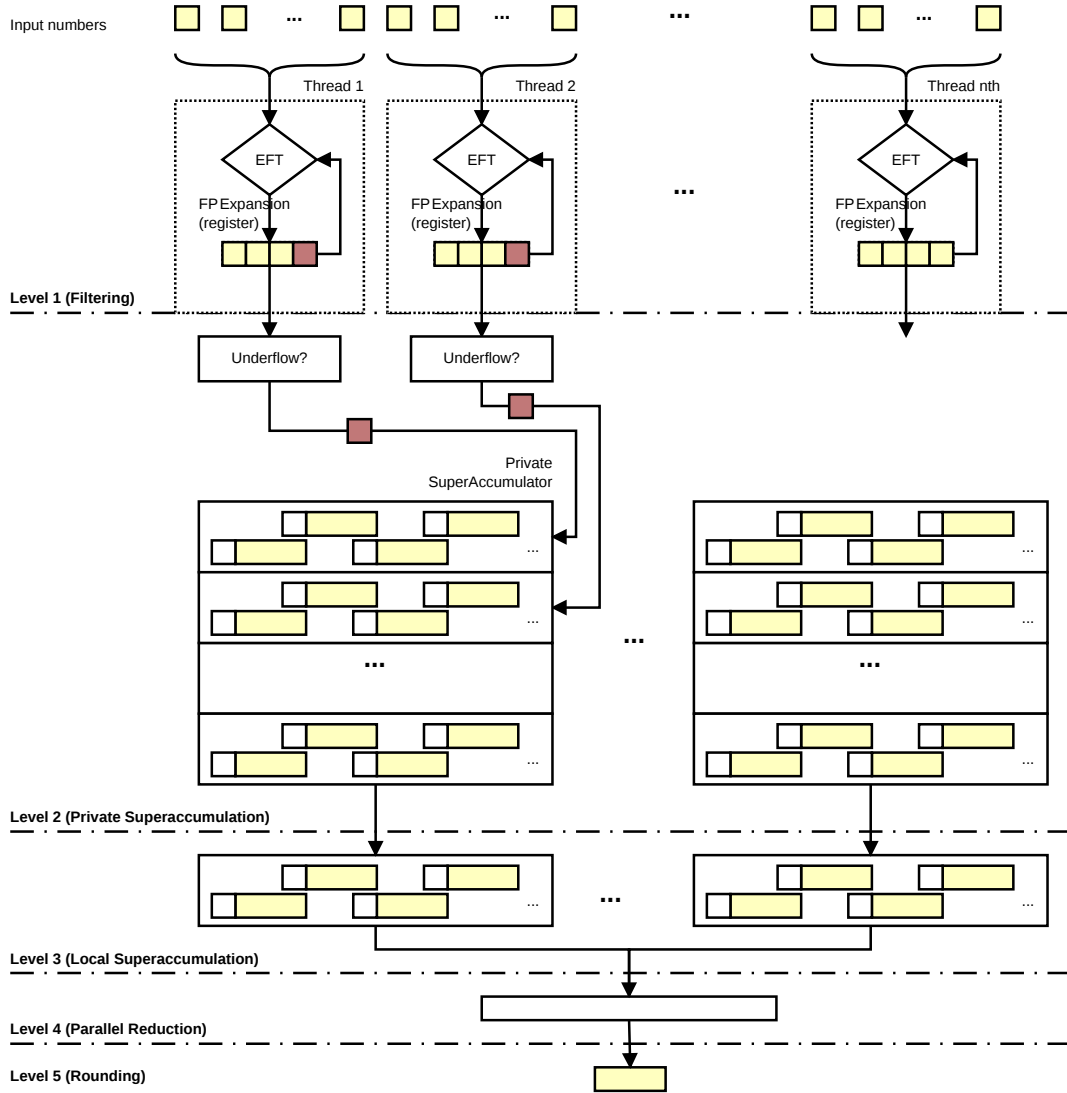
Input numbers

...

...

...

...

Thread 1

Thread 2

Thread nth

EFT

EFT

...

EFT

FP Expansion (register)

FP Expansion (register)

FP Expansion (register)

Level 1 (Filtering)

Underflow?

Underflow?

Private SuperAccumulator

...

...

...

...

...

...

...

...

...

Level 2 (Private Superaccumulation)

...

...

...

Level 3 (Local Superaccumulation)

Level 4 (Parallel Reduction)

Level 5 (Rounding)